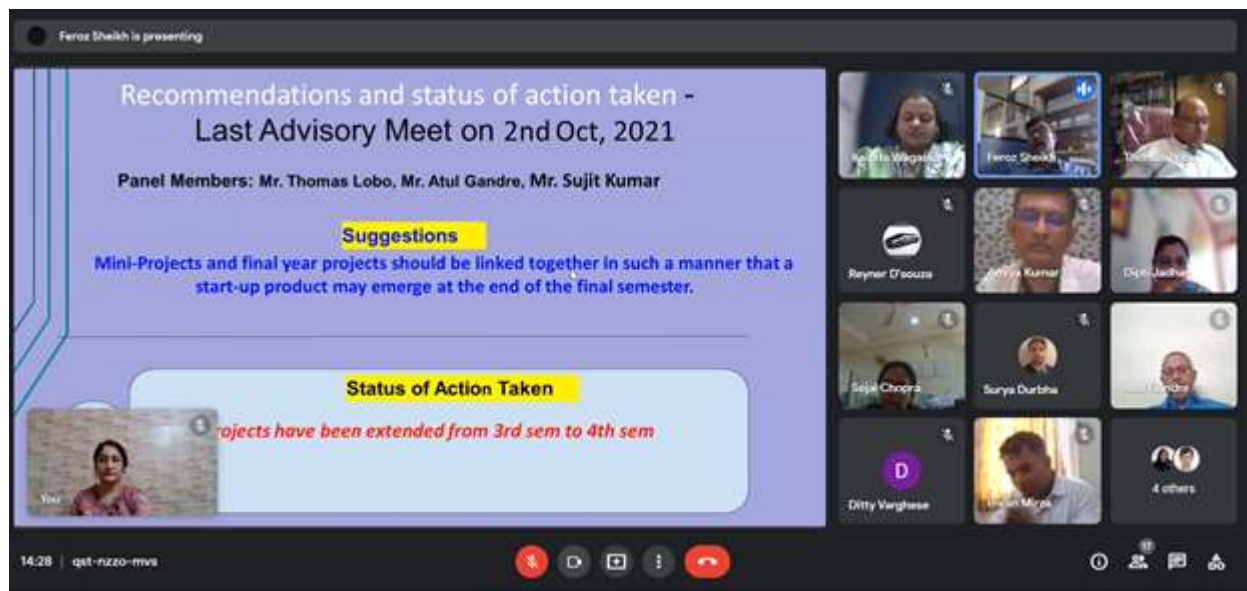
Feroz Sheikh is presenting

Recommendations and status of action taken - Last Advisory Meet on 2nd Oct, 2021

Panel Members: Mr. Thomas Lobo, Mr. Atul Gandre, Mr. Sujit Kumar

Suggestions

Mini-Projects and final year projects should be linked together in such a manner that a start-up product may emerge at the end of the final semester.

Status of Action Taken

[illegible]rojects have been extended from 3rd sem to 4th sem

You

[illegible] Wagaskar

Feroz Sheikh

Thomas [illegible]

Reyner D'souza

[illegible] Kumar

Dipti Jadhav

Sejal Chopra

Surya Durbha

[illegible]

D

Ditty Varghese

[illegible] Mirza

4 others

14:28 | qst-nzzo-mvs

17